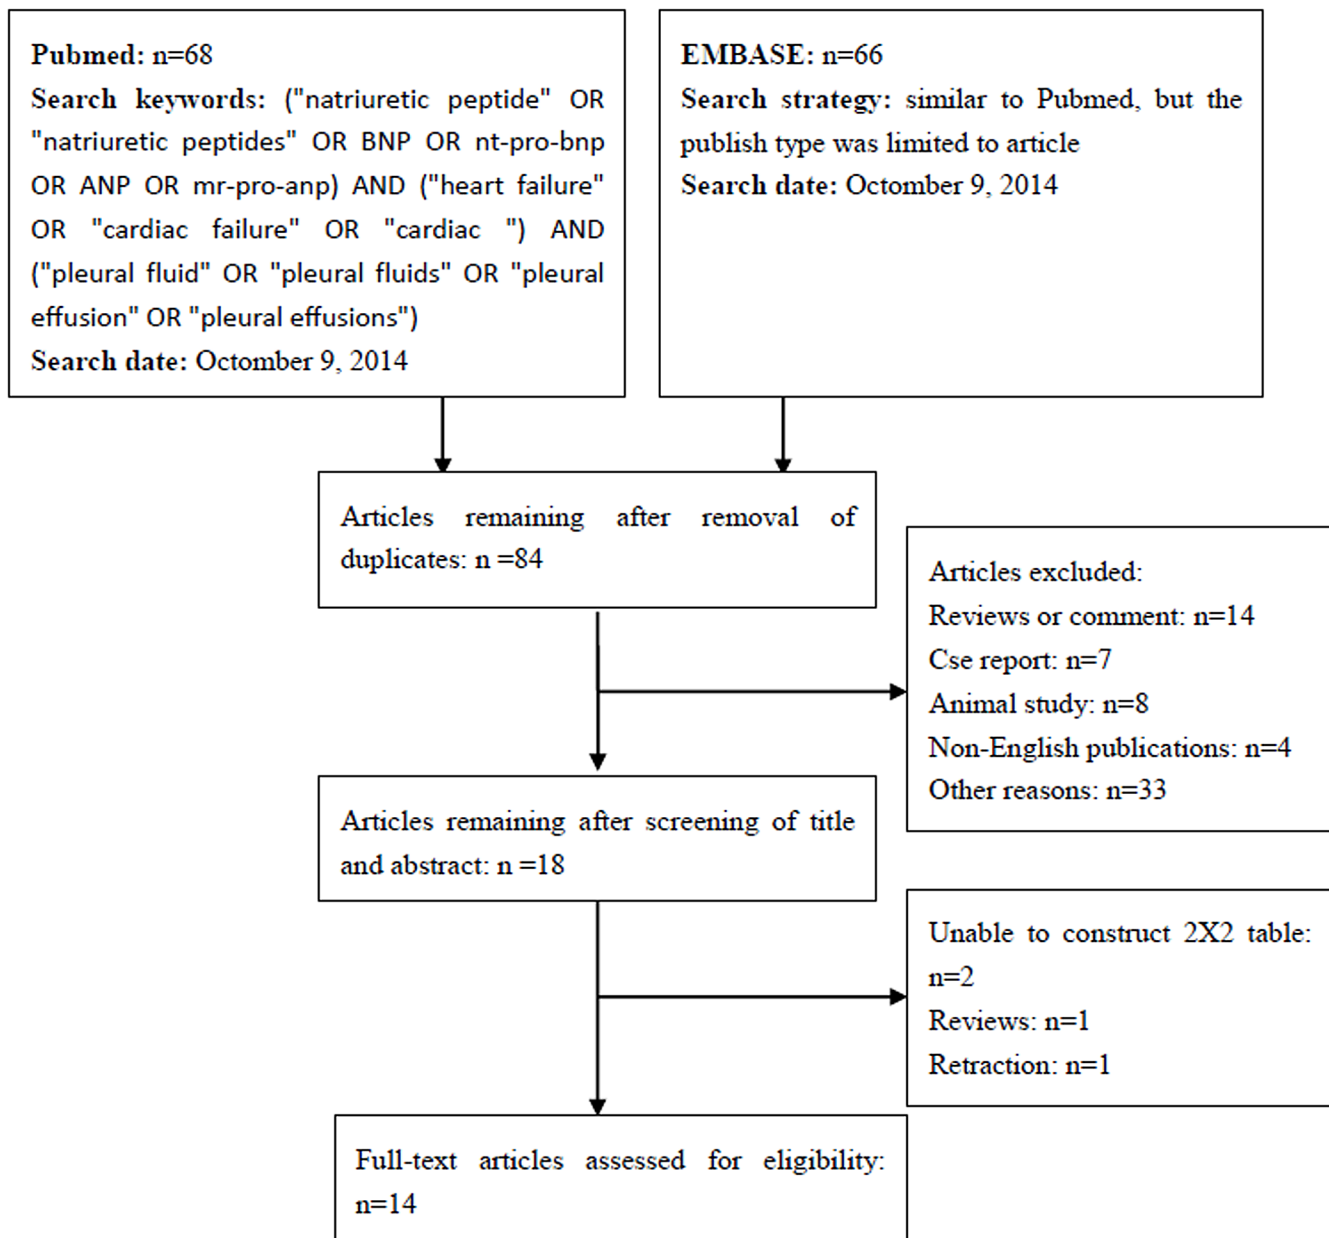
**Pubmed:** n=68
**Search keywords:** ("natriuretic peptide" OR "natriuretic peptides" OR BNP OR nt-pro-bnp OR ANP OR mr-pro-anp) AND ("heart failure" OR "cardiac failure" OR "cardiac ") AND ("pleural fluid" OR "pleural fluids" OR "pleural effusion" OR "pleural effusions")
**Search date:** Octomber 9, 2014

**EMBASE:** n=66
**Search strategy:** similar to Pubmed, but the publish type was limited to article
**Search date:** Octomber 9, 2014

Articles remaining after removal of duplicates: n =84

Articles excluded:
Reviews or comment: n=14
Cse report: n=7
Animal study: n=8
Non-English publications: n=4
Other reasons: n=33

Articles remaining after screening of title and abstract: n =18

Unable to construct 2X2 table: n=2
Reviews: n=1
Retraction: n=1

Full-text articles assessed for eligibility: n=14